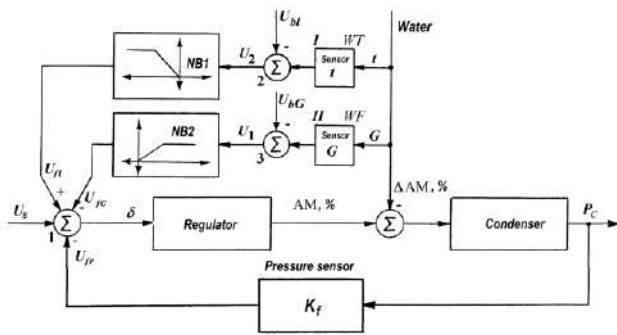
$U_{bt}$
Water
$I$ $WT$
NB1
$U_2$
-
2
$\Sigma$
Sensor
$t$
$t$
$U_{bG}$
-
$II$ $WF$
NB2
$U_1$
3
$\Sigma$
Sensor
$G$
$G$
$U_{ft}$
+
$U_{fG}$
$\Delta$AM, %
$U_s$
$\Sigma$
1
-
$\delta$
Regulator
AM, %
$\Sigma$
-
Condenser
$P_C$
$U_{fP}$
Pressure sensor
$K_f$